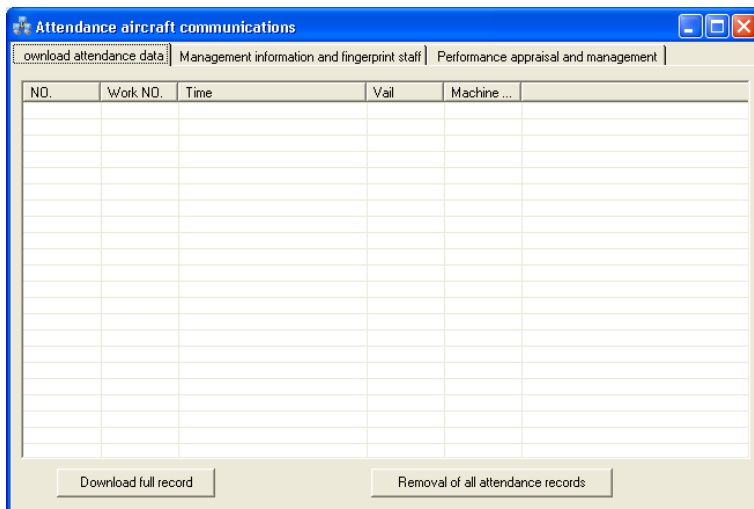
Attendance aircraft communications

ownload attendance data | Management information and fingerprint staff | Performance appraisal and management

| NO. | Work NO. | Time | Vail | Machine ... |
|---|---|---|---|---|

Download full record

Removal of all attendance records